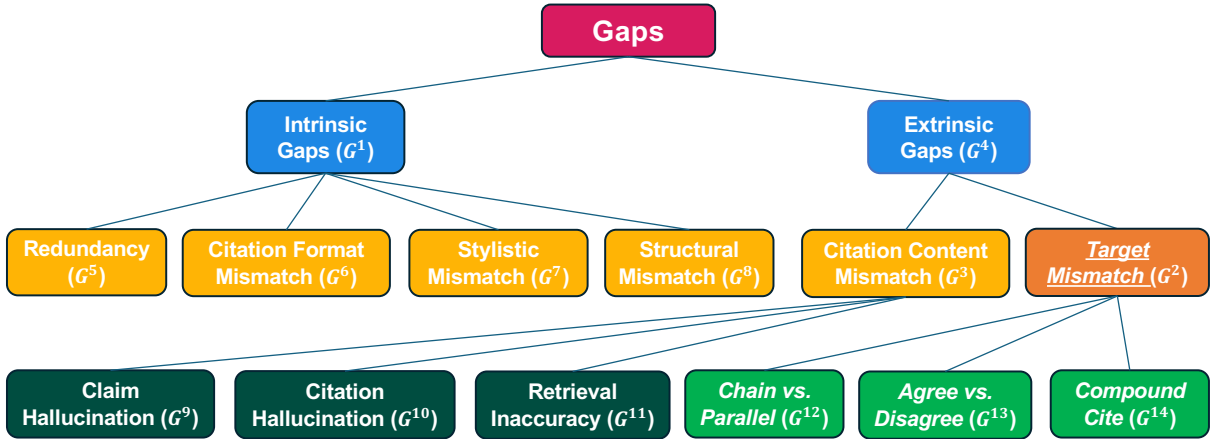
Gaps

Intrinsic Gaps ($G^1$)

Extrinsic Gaps ($G^4$)

Redundancy ($G^5$)

Citation Format Mismatch ($G^6$)

Stylistic Mismatch ($G^7$)

Structural Mismatch ($G^8$)

Citation Content Mismatch ($G^3$)

Target Mismatch ($G^2$)

Claim Hallucination ($G^9$)

Citation Hallucination ($G^{10}$)

Retrieval Inaccuracy ($G^{11}$)

Chain vs. Parallel ($G^{12}$)

Agree vs. Disagree ($G^{13}$)

Compound Cite ($G^{14}$)